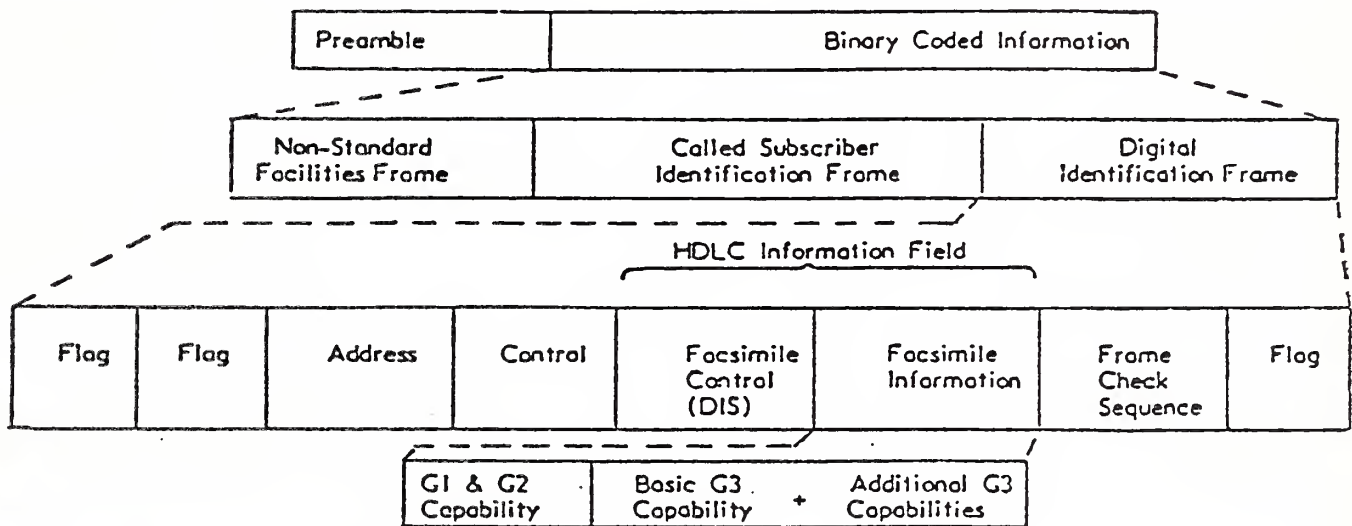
| Preamble | Binary Coded Information |
|---|---|

| Non-Standard Facilities Frame | Called Subscriber Identification Frame | Digital Identification Frame |
|---|---|---|

HDLC Information Field

| Flag | Flag | Address | Control | Facsimile Control (DIS) | Facsimile Information | Frame Check Sequence | Flag |
|---|---|---|---|---|---|---|---|

| G1 & G2 Capability | Basic G3 Capability + Additional G3 Capabilities |
|---|---|